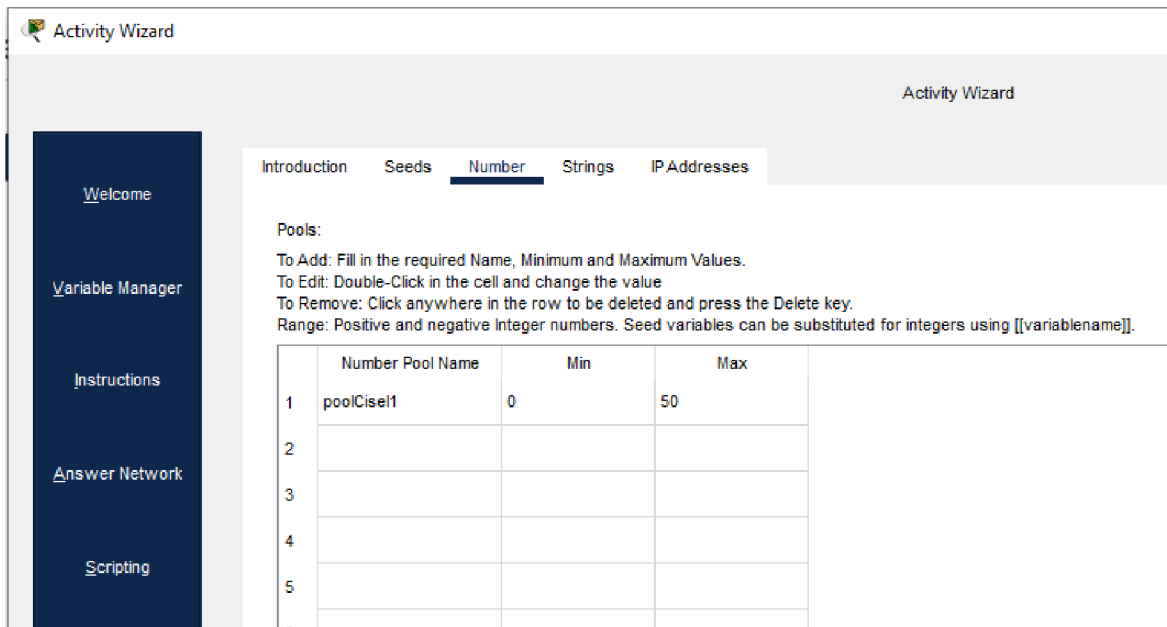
Activity Wizard

Activity Wizard

Welcome

Variable Manager

Instructions

Answer Network

Scripting

Introduction Seeds Number Strings IP Addresses

Pools:

To Add: Fill in the required Name, Minimum and Maximum Values.
To Edit: Double-Click in the cell and change the value
To Remove: Click anywhere in the row to be deleted and press the Delete key.
Range: Positive and negative Integer numbers. Seed variables can be substituted for integers using [[variablename]].

| | Number Pool Name | Min | Max |
|---|---|---|---|
| 1 | poolCisel1 | 0 | 50 |
| 2 | | | |
| 3 | | | |
| 4 | | | |
| 5 | | | |